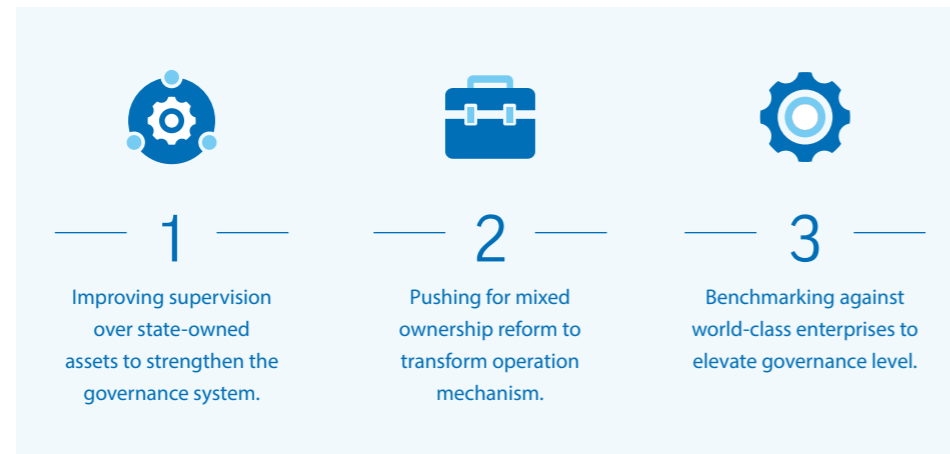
1

Improving supervision over state-owned assets to strengthen the governance system.

2

Pushing for mixed ownership reform to transform operation mechanism.

3

Benchmarking against world-class enterprises to elevate governance level.